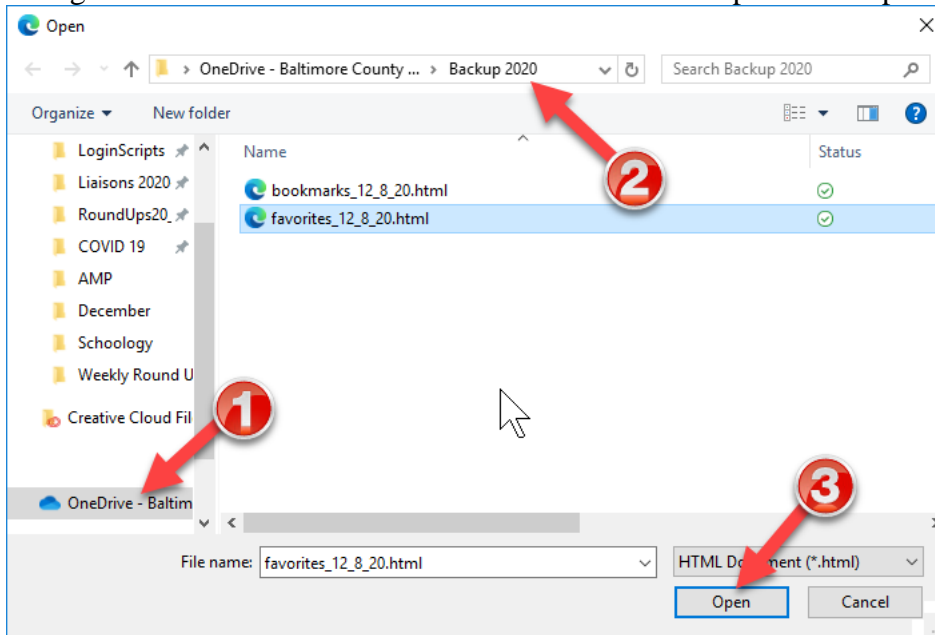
Open

OneDrive - Baltimore County ... > Backup 2020

Search Backup 2020

Organize ▾ New folder

LoginScripts
Liaisons 2020
RoundUps20_
COVID 19
AMP
December
Schoology
Weekly Round U
Creative Cloud Fil
OneDrive - Baltim

| Name | Status |
|---|---|
| bookmarks_12_8_20.html | ✓ |
| favorites_12_8_20.html | ✓ |

2

1

3

File name: favorites_12_8_20.html

HTML Do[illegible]ent (*.html)

Open

Cancel